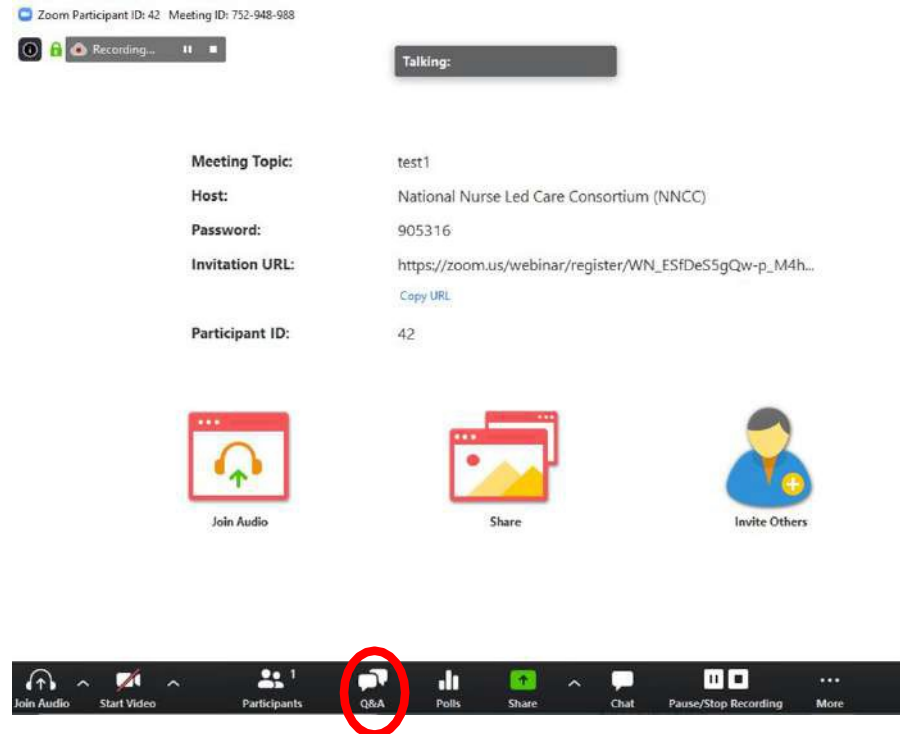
Zoom Participant ID: 42 Meeting ID: 752-948-988

Recording...

Talking:

| | |
|---|---|
| Meeting Topic: | test1 |
| Host: | National Nurse Led Care Consortium (NNCC) |
| Password: | 905316 |
| Invitation URL: | https://zoom.us/webinar/register/WN_ESfDeS5gQw-p_M4h... |
| | Copy URL |
| Participant ID: | 42 |

Join Audio

Share

Invite Others

Join Audio

Start Video

Participants 1

Q&A

Polls

Share

Chat

Pause/Stop Recording

More